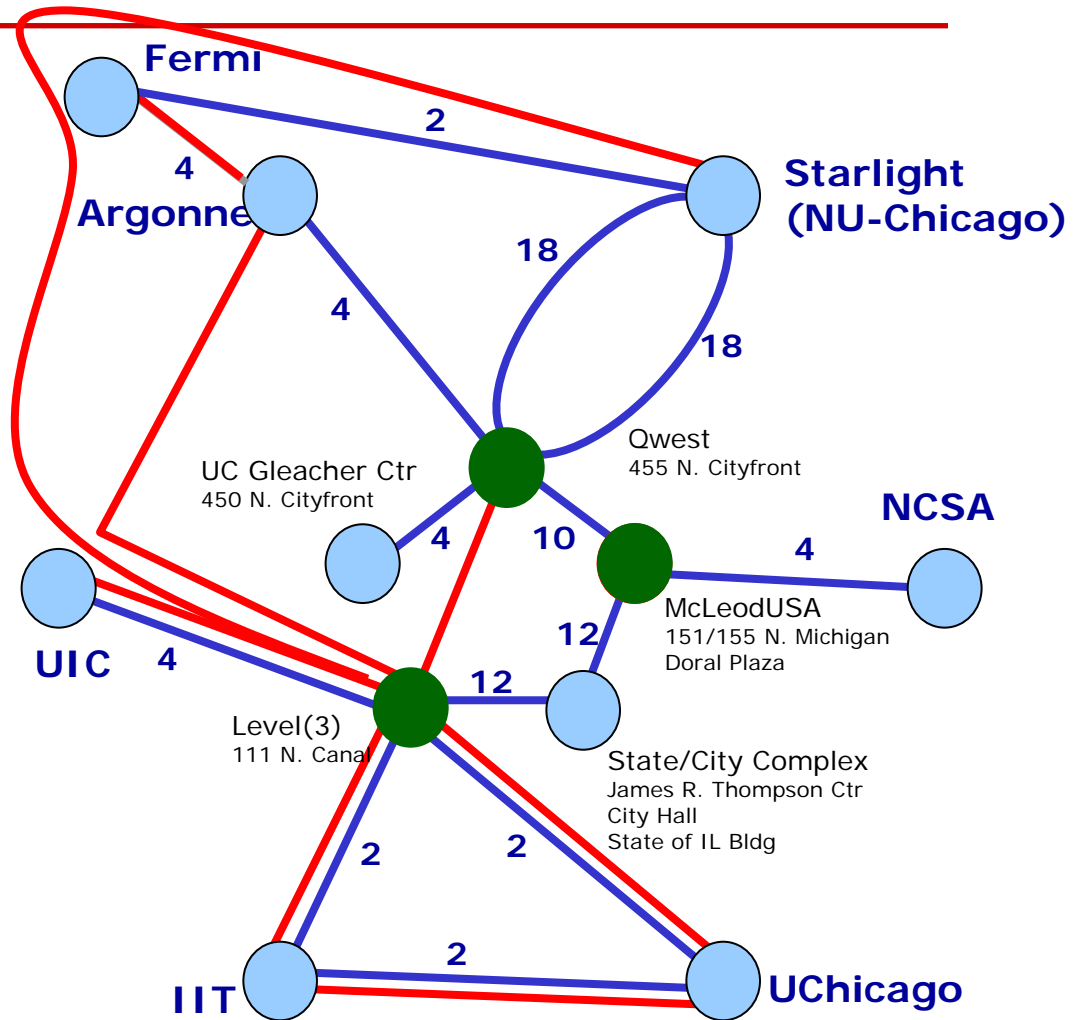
Fermi

2

4

Argonne

Starlight (NU-Chicago)

18

18

4

Qwest
455 N. Cityfront

UC Gleacher Ctr
450 N. Cityfront

NCSA

4

10

4

McLeodUSA
151/155 N. Michigan
Doral Plaza

12

UIC

4

12

Level(3)
111 N. Canal

State/City Complex
James R. Thompson Ctr
City Hall
State of IL Bldg

2

2

2

IIT

UChicago